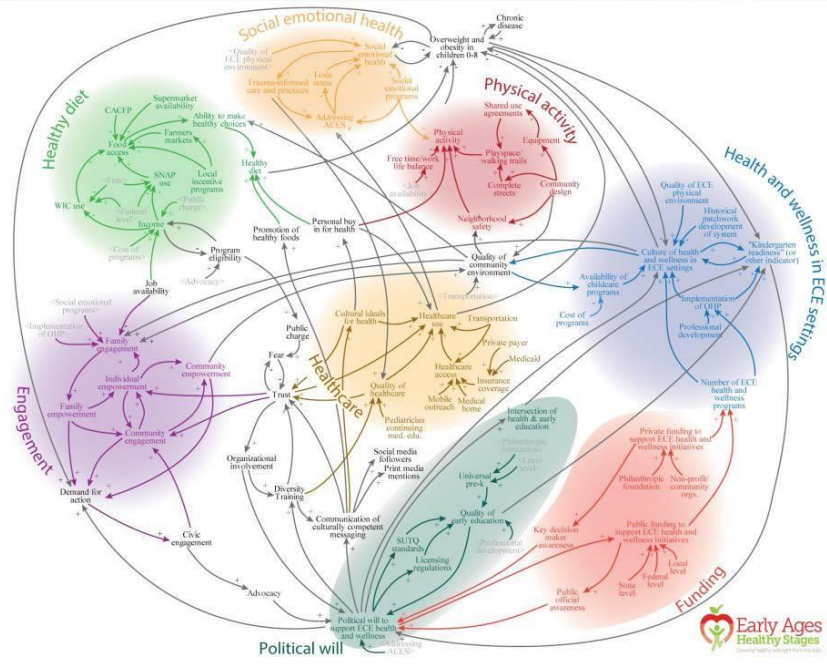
Social emotional health

Chronic disease

Overweight and obesity in children 0-8

<Quality of ECE physical environment>

Social emotional health

Trauma-informed care and practices

Toxic stress

Social emotional programs

Addressing ACES

Physical activity

Healthy diet

Supermarket availability

CACFP

Ability to make healthy choices

Farmers markets

Food access

SNAP use

Local incentive programs

<Food>

WIC use

<Federal level>

<Public charge>

Healthy diet

Income

<Cost of programs>

Job availability

Program eligibility

<Advocacy>

Promotion of healthy foods

Personal buy in for health

Shared use agreements

Physical activity

Equipment

Free time/work life balance

Playspace/walking trails

<Job availability>

Complete streets

Community design

Neighborhood safety

Quality of community environment

Health and wellness in ECE settings

Quality of ECE physical environment

Historical patchwork development of system

Culture of health and wellness in ECE settings

"Kindergarten readiness" (or other indicator)

Availability of childcare programs

Cost of programs

Implementation of OHP

Professional development

Number of ECE health and wellness programs

<Social emotional programs>

<Implementation of OHP>

Family engagement

Community empowerment

Individual empowerment

Family empowerment

Community engagement

Engagement

Demand for action

Civic engagement

Advocacy

Public charge

Fear

Trust

Healthcare

Cultural ideals for health

<Transportation>

Healthcare use

Transportation

Private payer

Medicaid

Quality of healthcare

Healthcare access

Insurance coverage

Mobile outreach

Medical home

Pediatrician continuing med. edu.

Organizational involvement

Diversity Training

Social media followers

Print media mentions

Communication of culturally competent messaging

Intersection of health & early education

<Philanthropic foundation>

<Local level>

Universal pre-k

Quality of early education

SUTQ standards

Licensing regulations

<Professional development>

Political will to support ECE health and wellness

<Addressing ACES>

Political will

Private funding to support ECE health and wellness initiatives

Philanthropic foundation

Non-profit/community orgs.

Key decision maker awareness

Public funding to support ECE health and wellness initiatives

Public official awareness

State level

Federal level

Local level

Funding

Early Ages Healthy Stages